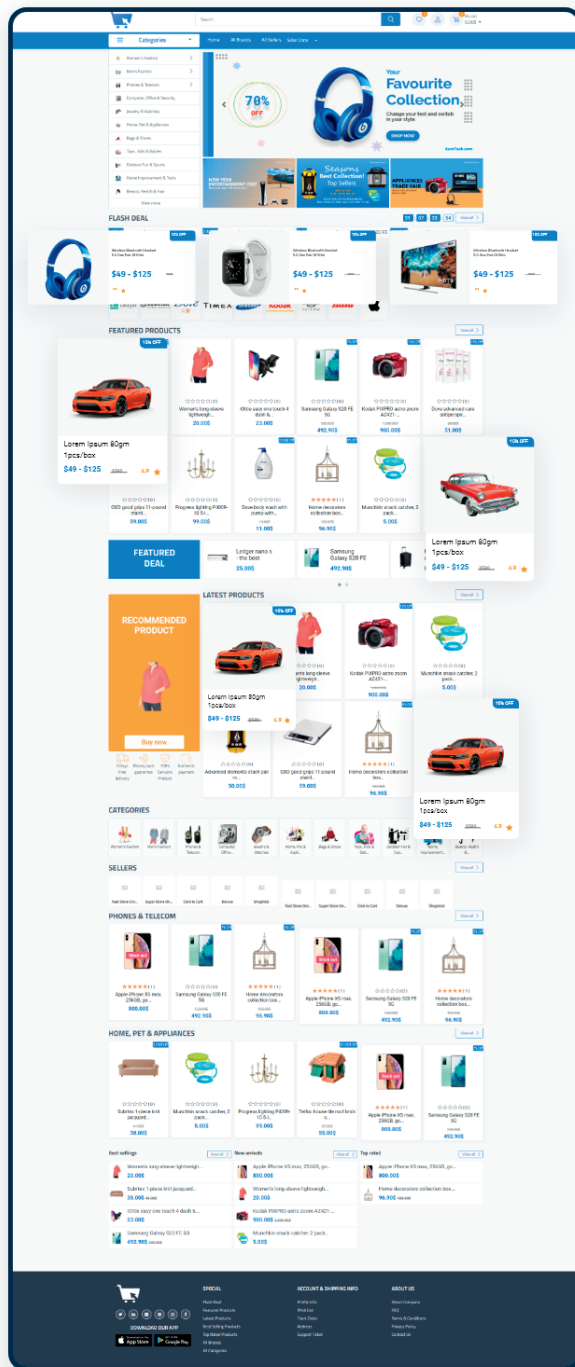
Search

Home All Brands All Sellers Seller Zone

Categories

Women's Fashion
Men's Fashion
Phones & Telecom
Computer, Office & Security
Jewelry & Watches
Home, Pet & Appliances
Bags & Shoes
Toys, Kids & Babies
Outdoor Fun & Sports
Home Improvement & Tools
Beauty, Health & Hair
View more

70% OFF

Your Favourite Collection
Change your feet and switch to your style
SHOP NOW

Seasons Best Collection! Top Sellers

APPLIANCES TRADE SALE

FLASH DEAL
View all

Wireless Bluetooth Headset
$49 - $125

Wireless Bluetooth Headset
$49 - $125

Wireless Bluetooth Headset
$49 - $125

TIMEX

FEATURED PRODUCTS
View all

-10% OFF
Lorem Ipsum 80gm 1pcs/box
$49 - $125 4.9

Women's long sleeve lightweigh...
20.00$

little easy one touch 4 dash &...
23.00$

Samsung Galaxy S20 FE 5G
492.90$

Kodak PIXPRO astro zoom AZ421...
900.00$

Dove advanced care antiperspir...
51.00$

CBD good grips 11-pound stainl...
39.00$

Progress lighting P4009-10 Si...
99.00$

Dove body wash with pump with...
11.00$

Home decorators collection boo...
96.90$

Munchkin snack catcher, 2 pack...
5.00$

-10% OFF
Lorem Ipsum 80gm 1pcs/box
$49 - $125 4.9

FEATURED DEAL

Ledger nano s - the best
25.00$

Samsung Galaxy S20 FE 5G

RECOMMENDED PRODUCT

Buy now

LATEST PRODUCTS
View all

-10% OFF
Lorem Ipsum 80gm 1pcs/box
$49 - $125 4.9

Kodak PIXPRO astro zoom AZ421...
900.00$

Munchkin snack catcher, 2 pack...
5.00$

Advanced domestic stack pan m...
50.00$

CBD good grips 11-pound stainl...
39.00$

Home decorators collection boo...
96.90$

-10% OFF
Lorem Ipsum 80gm 1pcs/box
$49 - $125 4.9

CATEGORIES

SELLERS
View all

PHONES & TELECOM
View all

Apple iPhone XS max, 256GB, go...
800.00$

Samsung Galaxy S20 FE 5G
492.90$

Home decorators collection boo...
96.90$

Apple iPhone XS max, 256GB, go...
800.00$

Samsung Galaxy S20 FE 5G
492.90$

Home decorators collection boo...
96.90$

HOME, PET & APPLIANCES
View all

Subrtex 1 piece knit jacquard...
38.00$

Munchkin snack catcher, 2 pack...
5.00$

Progress lighting P4009-10 Si...
99.00$

Tinkle houseville roof bric...
55.00$

Apple iPhone XS max, 256GB, go...
800.00$

Samsung Galaxy S20 FE 5G
492.90$

Best sellings
View all
Women's long sleeve lightweigh...
20.00$
Subrtex 1 piece knit jacquard...
38.00$
little easy one touch 4 dash &...
23.00$
Samsung Galaxy S20 FE 5G
492.90$

New arrivals
View all
Apple iPhone XS max, 256GB, go...
800.00$
Women's long sleeve lightweigh...
20.00$
Kodak PIXPRO astro zoom AZ421...
900.00$
Munchkin snack catcher 2 pack...
5.00$

Top rated
View all
Apple iPhone XS max, 256GB, go...
800.00$
Home decorators collection boo...
96.90$

DOWNLOAD OUR APP
App Store
Google Play

SPECIAL
Flash Deal
Featured Products
Latest Products
Best Selling Products
Top Rated Products
All Brands
All Categories

ACCOUNT & SHIPPING INFO
Profile Info
Wish List
Track Order
Address
Support Ticket

ABOUT US
About Company
FAQ
Terms & Conditions
Privacy Policy
Contact Us